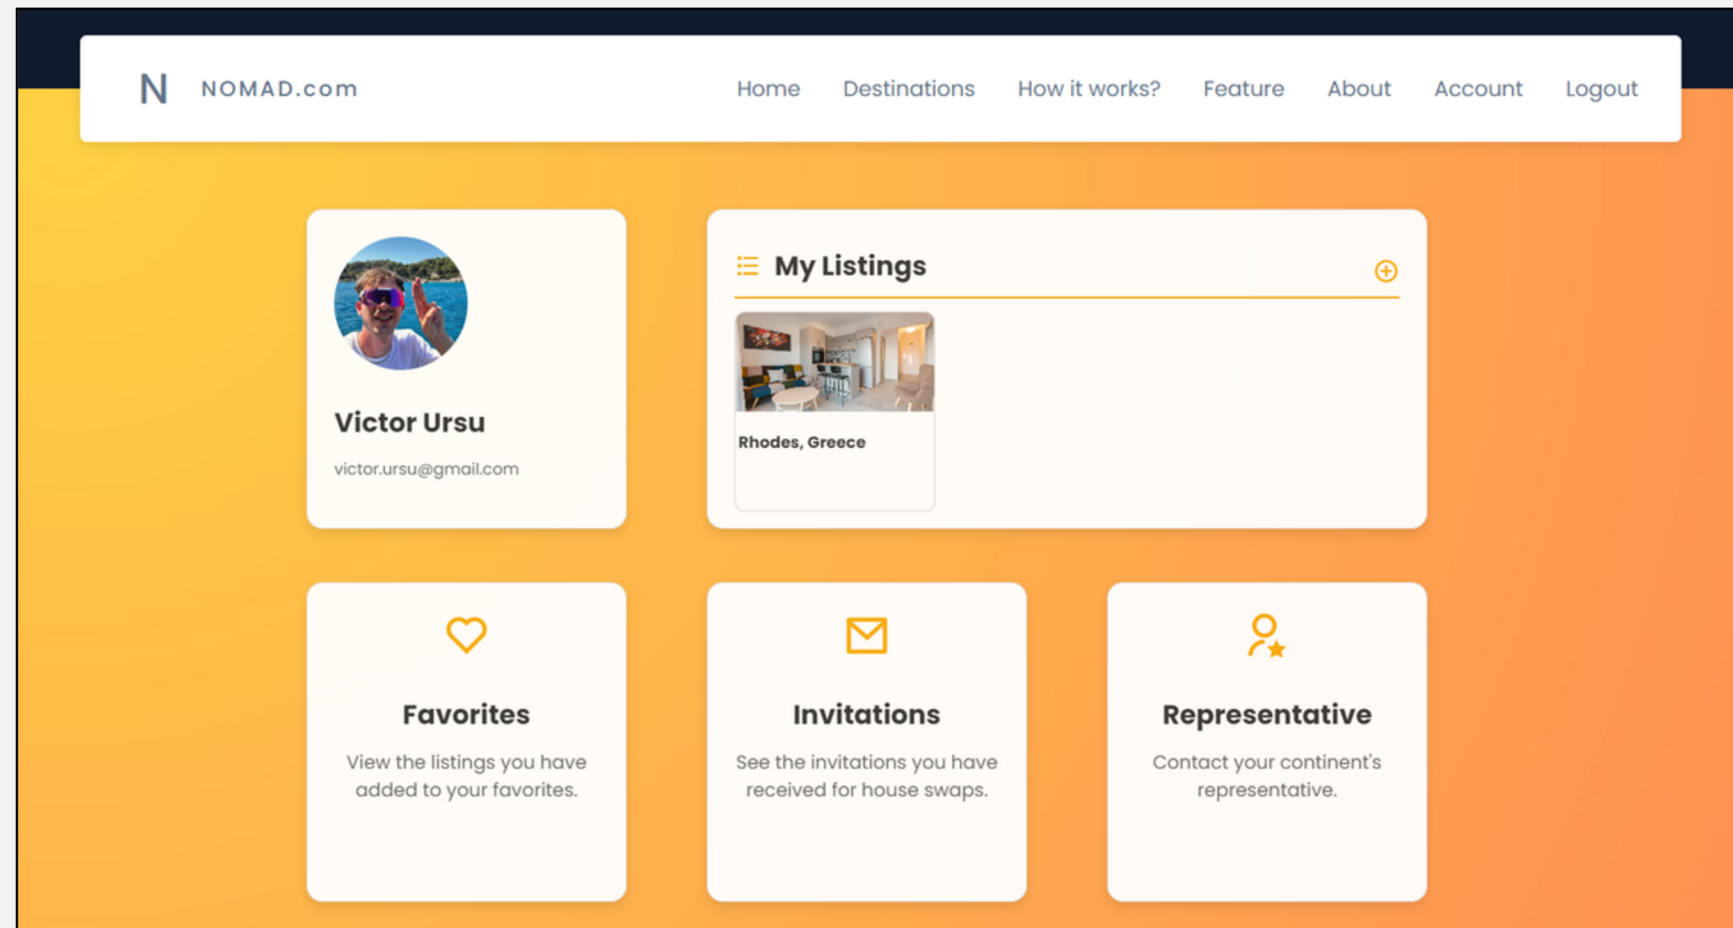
N NOMAD.com

Home Destinations How it works? Feature About Account Logout

Victor Ursu

victor.ursu@gmail.com

My Listings

Rhodes, Greece

Favorites

View the listings you have added to your favorites.

Invitations

See the invitations you have received for house swaps.

Representative

Contact your continent's representative.